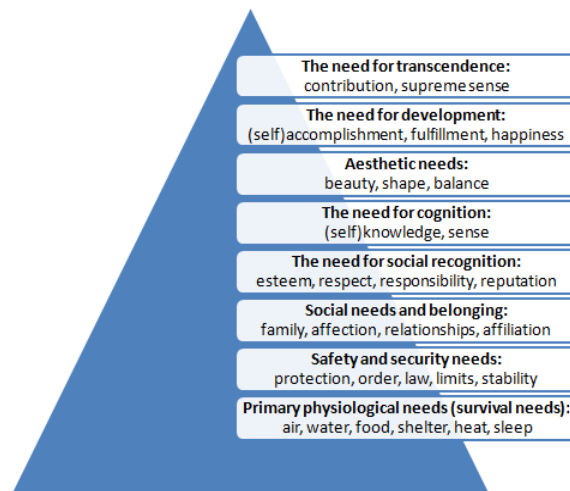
The need for transcendence:
contribution, supreme sense

The need for development:
(self)accomplishment, fulfillment, happiness

Aesthetic needs:
beauty, shape, balance

The need for cognition:
(self)knowledge, sense

The need for social recognition:
esteem, respect, responsibility, reputation

Social needs and belonging:
family, affection, relationships, affiliation

Safety and security needs:
protection, order, law, limits, stability

Primary physiological needs (survival needs):
air, water, food, shelter, heat, sleep